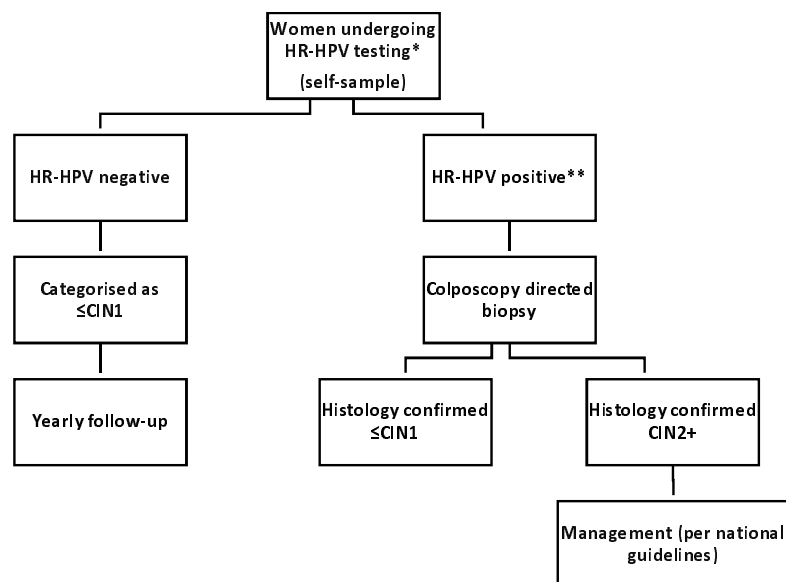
Women undergoing HR-HPV testing*
(self-sample)

HR-HPV negative

HR-HPV positive**

Categorised as ≤CIN1

Colposcopy directed biopsy

Yearly follow-up

Histology confirmed ≤CIN1

Histology confirmed CIN2+

Management (per national guidelines)